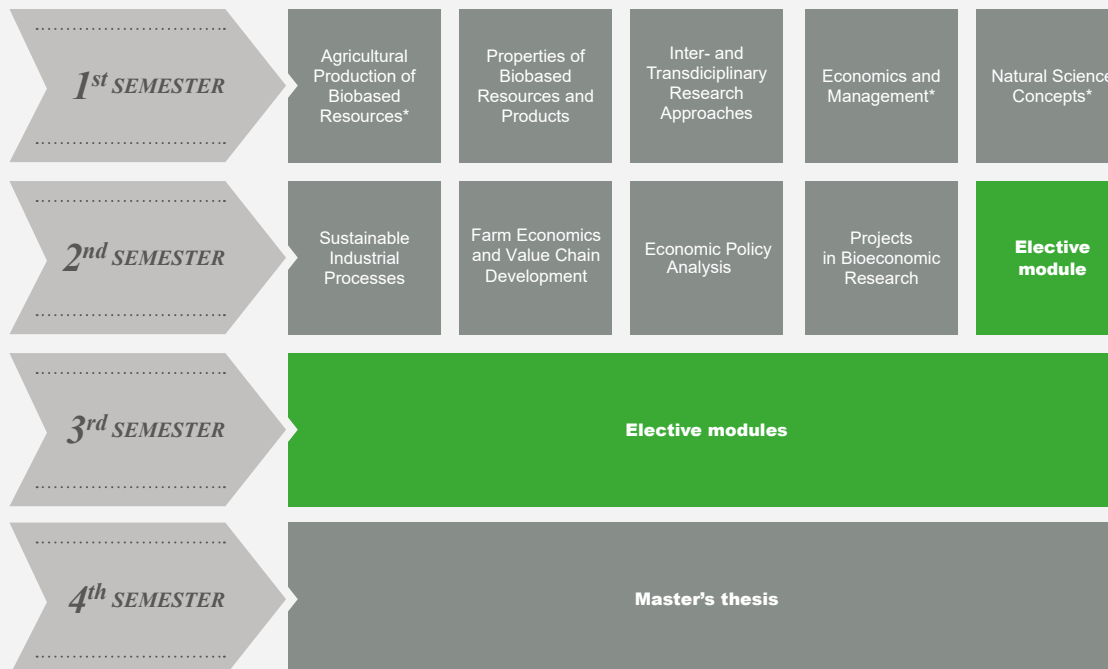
$1^{st}$ SEMESTER

Agricultural Production of Biobased Resources*

Properties of Biobased Resources and Products

Inter- and Transdiciplinary Research Approaches

Economics and Management*

Natural Science Concepts*

$2^{nd}$ SEMESTER

Sustainable Industrial Processes

Farm Economics and Value Chain Development

Economic Policy Analysis

Projects in Bioeconomic Research

Elective module

$3^{rd}$ SEMESTER

Elective modules

$4^{th}$ SEMESTER

Master's thesis